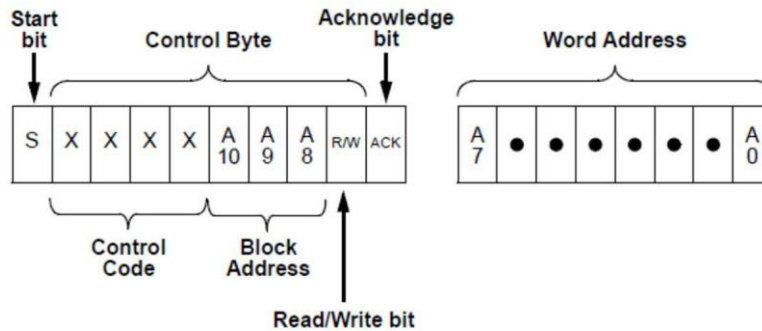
Start bit

Control Byte

Acknowledge bit

Word Address

| S | X | X | X | X | A 10 | A 9 | A 8 | R/W | ACK |
|---|---|---|---|---|---|---|---|---|---|

| A 7 | ● | ● | ● | ● | ● | ● | A 0 |
|---|---|---|---|---|---|---|---|

Control Code

Block Address

Read/Write bit